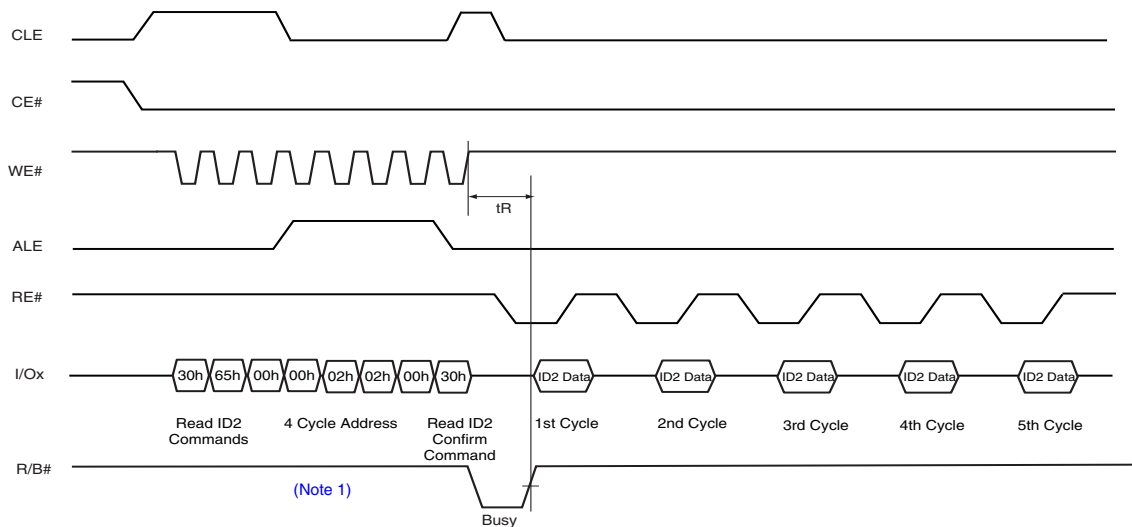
CLE

CE#

WE#

tR

ALE

RE#

I/Ox

30h 65h 00h 00h 02h 02h 00h 30h

ID2 Data ID2 Data ID2 Data ID2 Data ID2 Data

Read ID2 Commands

4 Cycle Address

Read ID2 Confirm Command

1st Cycle

2nd Cycle

3rd Cycle

4th Cycle

5th Cycle

R/B#

(Note 1)

Busy